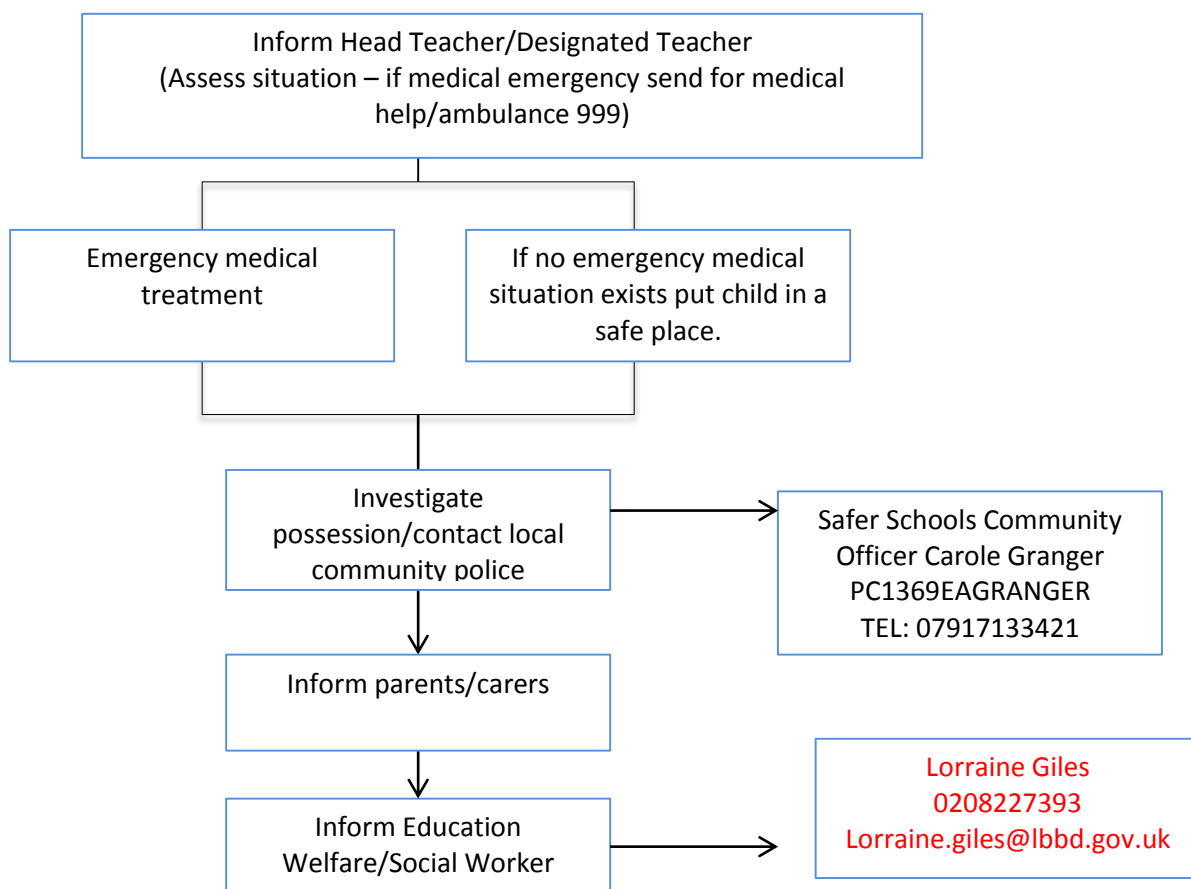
Inform Head Teacher/Designated Teacher
(Assess situation – if medical emergency send for medical help/ambulance 999)

Emergency medical treatment

If no emergency medical situation exists put child in a safe place.

Investigate possession/contact local community police

Safer Schools Community Officer Carole Granger
PC1369EAGRANGER
TEL: 07917133421

Inform parents/carers

Inform Education Welfare/Social Worker

Lorraine Giles
0208227393
Lorraine.giles@lbbd.gov.uk